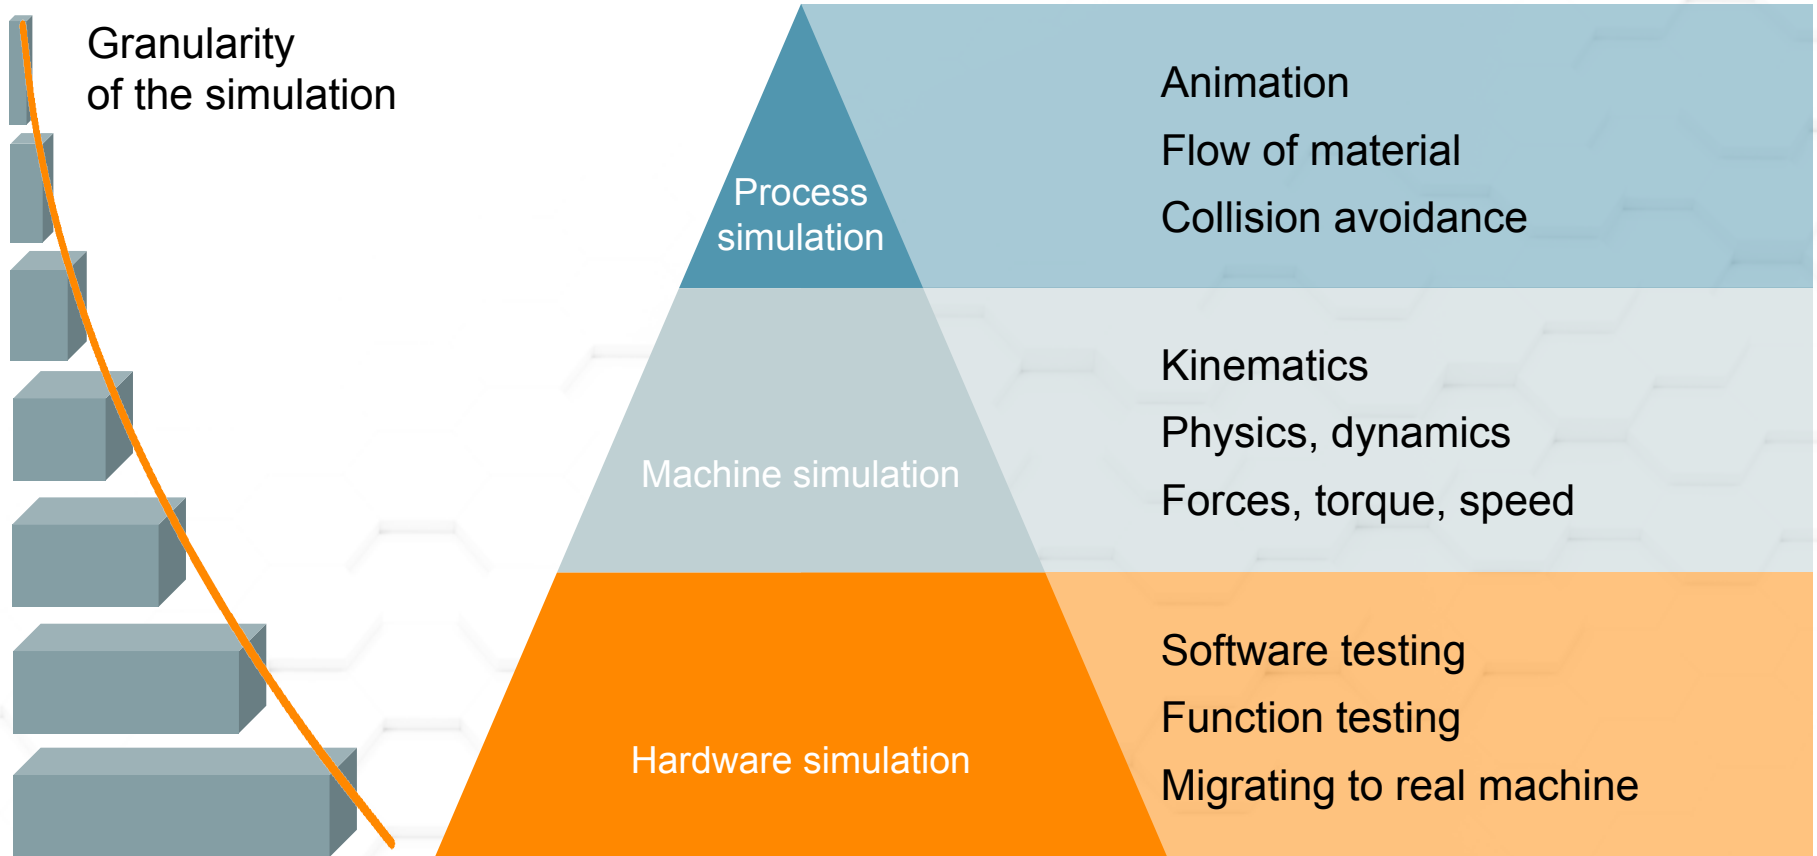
Granularity
of the simulation

Process simulation

Animation
Flow of material
Collision avoidance

Machine simulation

Kinematics
Physics, dynamics
Forces, torque, speed

Hardware simulation

Software testing
Function testing
Migrating to real machine